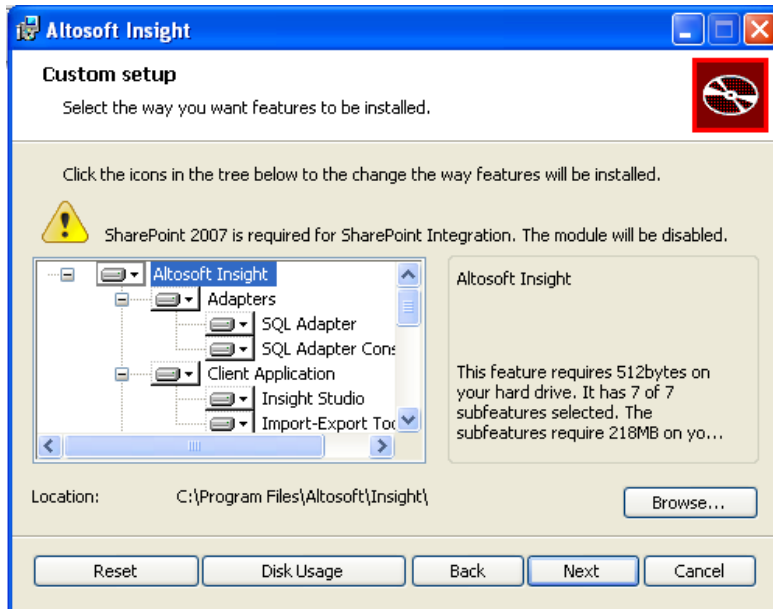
Altosoft Insight

Custom setup

Select the way you want features to be installed.

Click the icons in the tree below to the change the way features will be installed.

SharePoint 2007 is required for SharePoint Integration. The module will be disabled.

Altosoft Insight
Adapters
SQL Adapter
SQL Adapter Cons
Client Application
Insight Studio
Import-Export Too

Altosoft Insight

This feature requires 512bytes on your hard drive. It has 7 of 7 subfeatures selected. The subfeatures require 218MB on yo...

Location: C:\Program Files\Altosoft\Insight\

Browse...

Reset | Disk Usage | Back | Next | Cancel